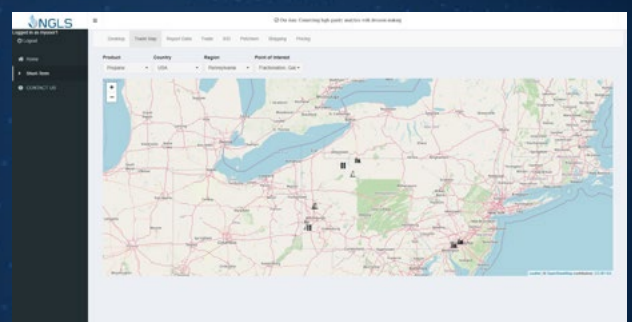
NGLS

Logged in as rkpower1

Logout

Home

Main Items

CONTACT US

Our focus: Connecting high quality analytics with decision making

Desktop Trade Map Report Data Trade EIA Platform Shipping Pricing

Product
Propane

Country
USA

Region
Pennsylvania

Point of Interest
Fractionation, Gas

+
−

Leaflet | © OpenStreetMap contributors, CC-BY-SA